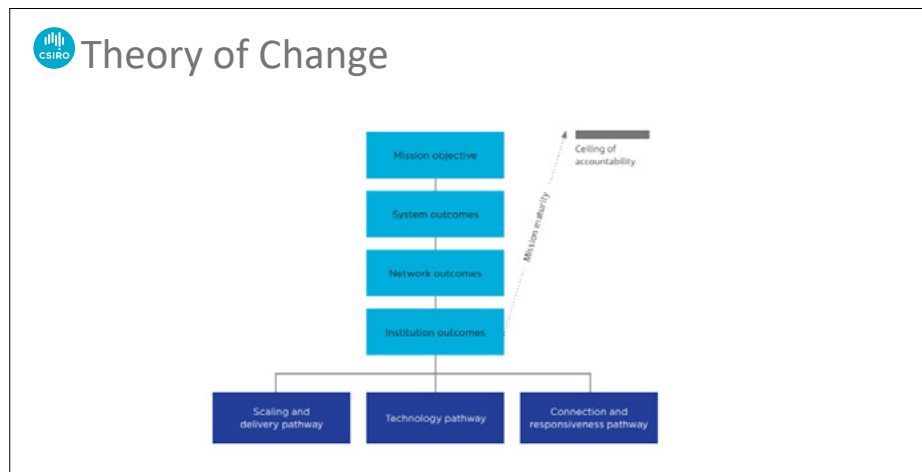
CSIRO Theory of Change

Mission objective

System outcomes

Network outcomes

Institution outcomes

Mission maturity

Ceiling of accountability

Scaling and delivery pathway

Technology pathway

Connection and responsiveness pathway